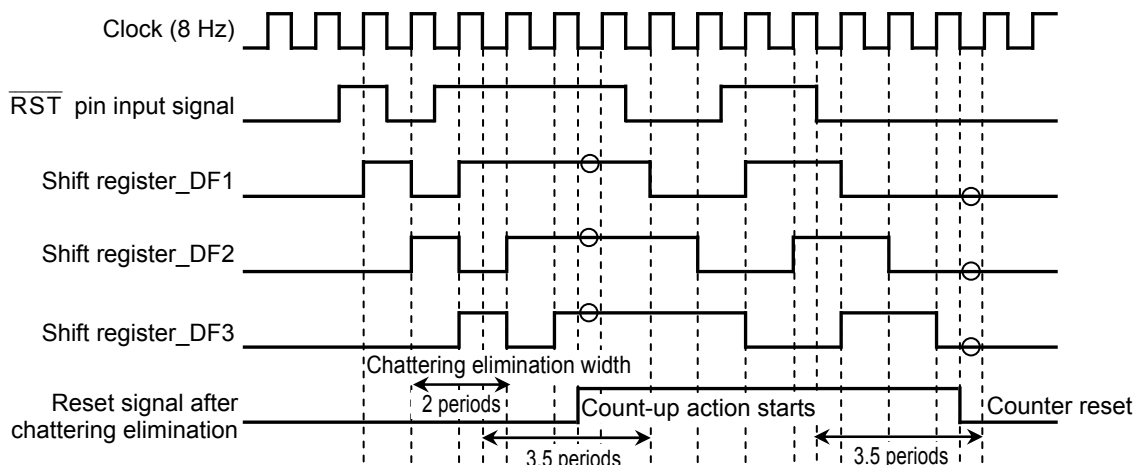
Clock (8 Hz)

$\overline{\text{RST}}$ pin input signal

Shift register_DF1

Shift register_DF2

Shift register_DF3

Chattering elimination width

2 periods

Reset signal after chattering elimination

Count-up action starts

Counter reset

3.5 periods

3.5 periods